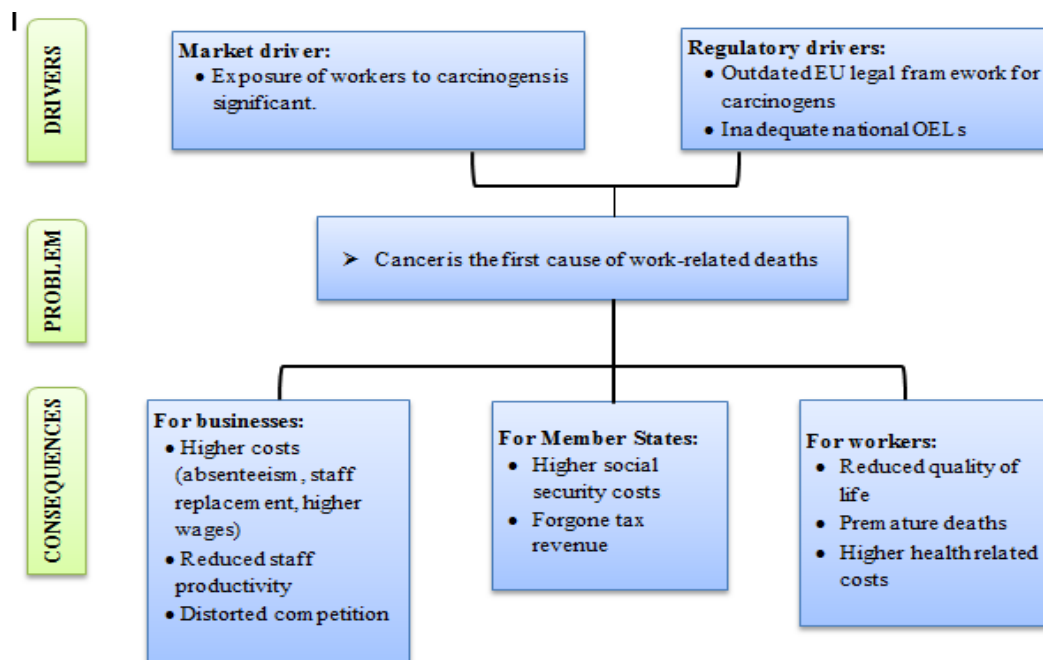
I

DRIVERS

Market driver:
• Exposure of workers to carcinogensis significant.

Regulatory drivers:
• Outdated EU legal framework for carcinogens
• Inadequate national OELs

PROBLEM

➢ Canceris the first cause of work-related deaths

CONSEQUENCES

For businesses:
• Higher costs (absenteeism, staff replacement, higher wages)
• Reduced staff productivity
• Distorted competition

For Member States:
• Higher social security costs
• Forgone tax revenue

For workers:
• Reduced quality of life
• Premature deaths
• Higher health related costs